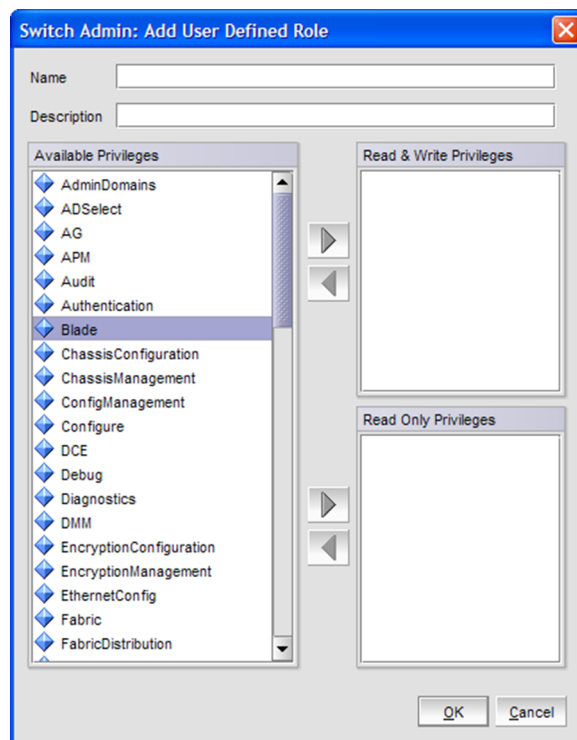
Switch Admin: Add User Defined Role

Name

Description

Available Privileges

AdminDomains
ADSelect
AG
APM
Audit
Authentication
Blade
ChassisConfiguration
ChassisManagement
ConfigManagement
Configure
DCE
Debug
Diagnostics
DMM
EncryptionConfiguration
EncryptionManagement
EthernetConfig
Fabric
FabricDistribution

Read & Write Privileges

Read Only Privileges

OK
Cancel